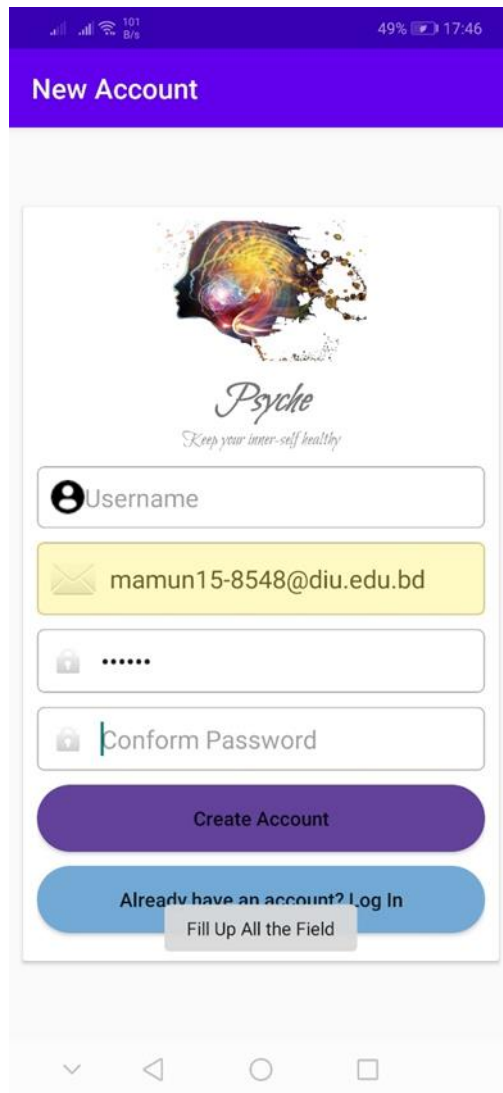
101 B/s 49% 17:46

New Account

Psyche

Keep your inner-self healthy

Username

mamun15-8548@diu.edu.bd

••••••

Conform Password

Create Account

Already have an account? Log In

Fill Up All the Field